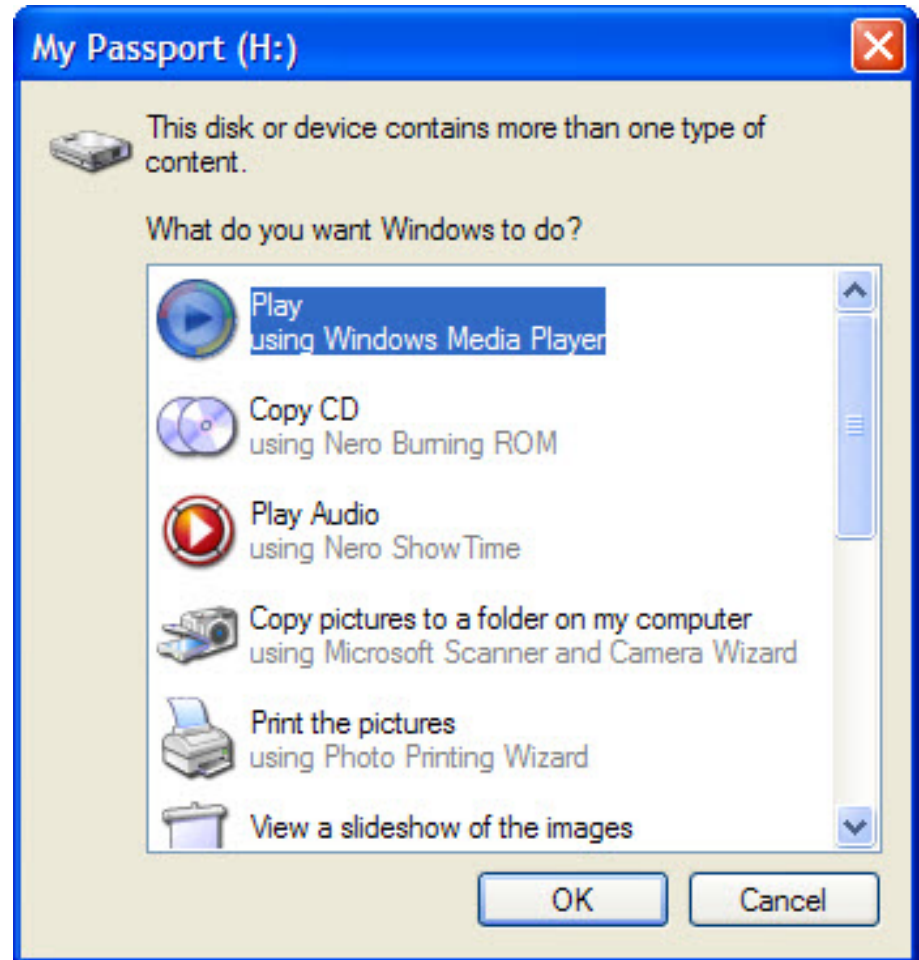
My Passport (H:)

This disk or device contains more than one type of content.

What do you want Windows to do?

Play
using Windows Media Player

Copy CD
using Nero Burning ROM

Play Audio
using Nero ShowTime

Copy pictures to a folder on my computer
using Microsoft Scanner and Camera Wizard

Print the pictures
using Photo Printing Wizard

View a slideshow of the images

OK

Cancel